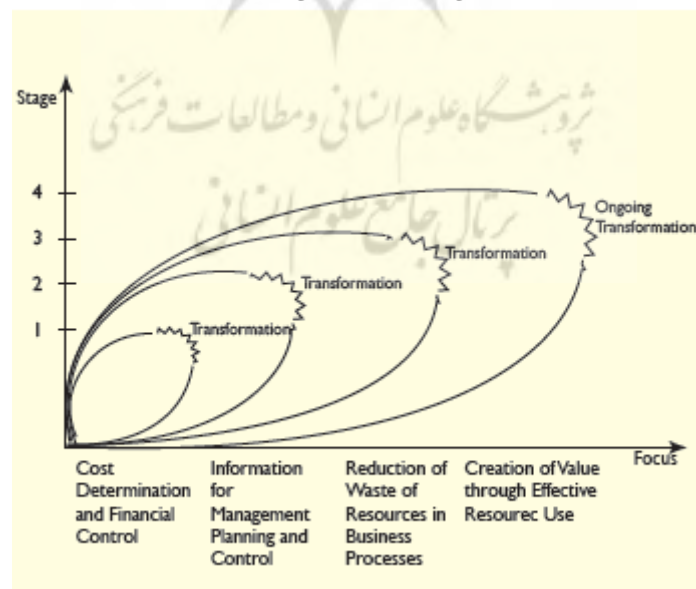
پژوهشگاه علوم انسانی و مطالعات فرهنگی
پرتال جامع علوم انسانی

Stage

4
3
2
1

Ongoing Transformation
Transformation
Transformation
Transformation

Focus

Cost Determination and Financial Control

Information for Management Planning and Control

Reduction of Waste of Resources in Business Processes

Creation of Value through Effective Resourec Use